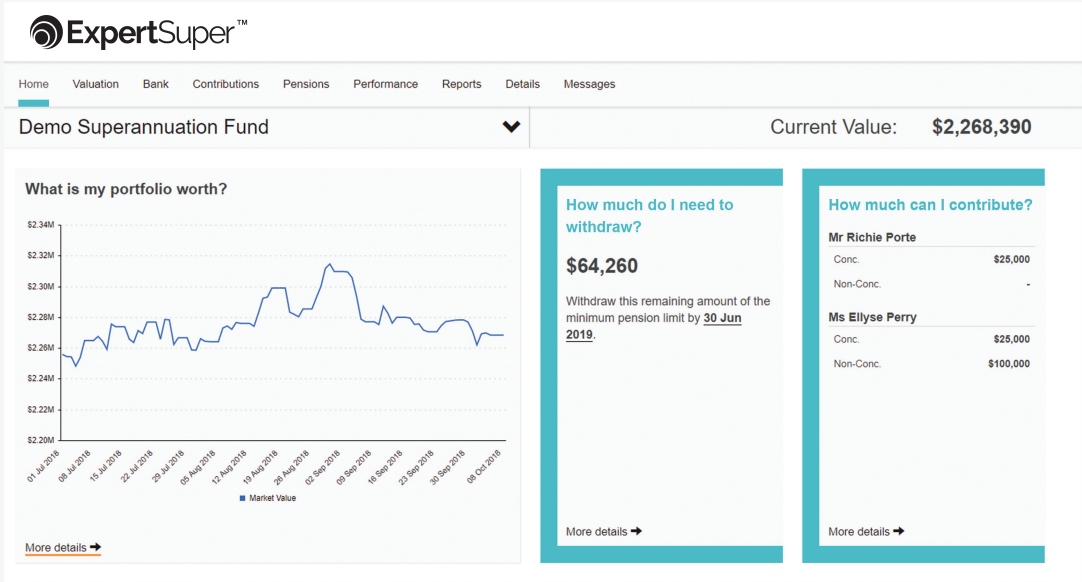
ExpertSuper™

Home Valuation Bank Contributions Pensions Performance Reports Details Messages

Demo Superannuation Fund

Current Value: $2,268,390

What is my portfolio worth?

$2.34M
$2.32M
$2.30M
$2.28M
$2.26M
$2.24M
$2.22M
$2.20M

01 Jul 2018 08 Jul 2018 15 Jul 2018 22 Jul 2018 29 Jul 2018 05 Aug 2018 12 Aug 2018 19 Aug 2018 26 Aug 2018 02 Sep 2018 09 Sep 2018 16 Sep 2018 23 Sep 2018 30 Sep 2018 08 Oct 2018

Market Value

More details →

How much do I need to withdraw?

$64,260

Withdraw this remaining amount of the minimum pension limit by 30 Jun 2019.

More details →

How much can I contribute?

Mr Richie Porte

| Conc. | $25,000 |
|---|---|
| Non-Conc. | - |

Ms Ellyse Perry

| Conc. | $25,000 |
|---|---|
| Non-Conc. | $100,000 |

More details →